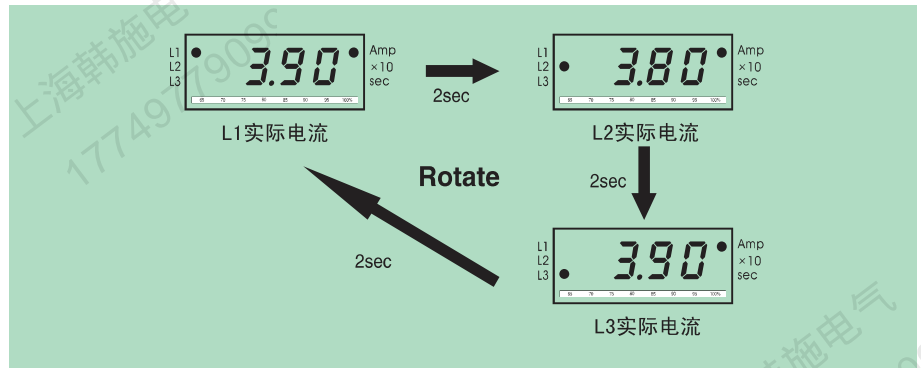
上海韩施电 1774977909

L1
L2
L3
3.90
Amp
×10
sec
65 70 75 80 85 90 95 100%
L1实际电流

2sec

L1
L2
L3
3.80
Amp
×10
sec
65 70 75 80 85 90 95 100%
L2实际电流

Rotate

2sec

2sec

L1
L2
L3
3.90
Amp
×10
sec
65 70 75 80 85 90 95 100%
L3实际电流

韩施电气